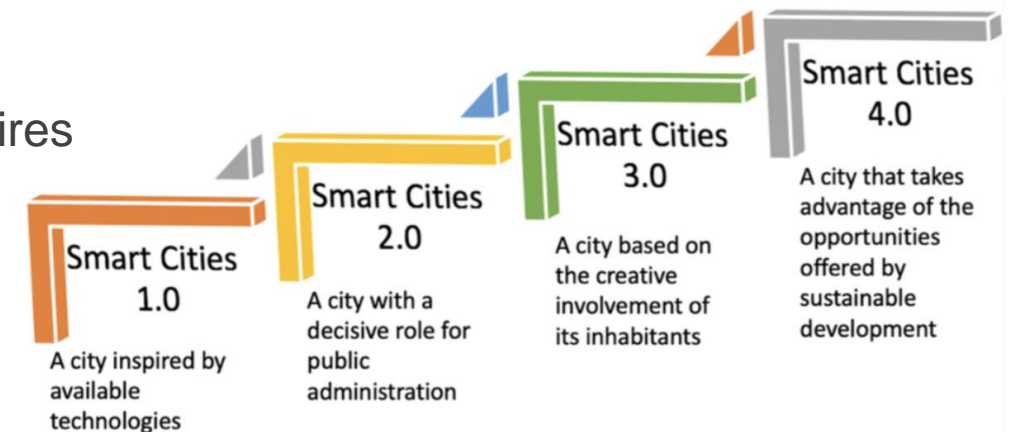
ires

Smart Cities 1.0

A city inspired by available technologies

Smart Cities 2.0

A city with a decisive role for public administration

Smart Cities 3.0

A city based on the creative involvement of its inhabitants

Smart Cities 4.0

A city that takes advantage of the opportunities offered by sustainable development